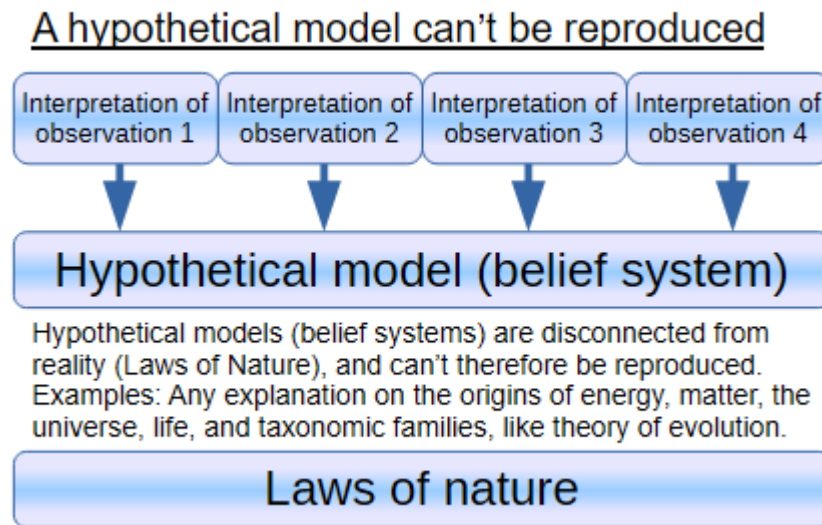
A hypothetical model can't be reproduced

Interpretation of observation 1

Interpretation of observation 2

Interpretation of observation 3

Interpretation of observation 4

Hypothetical model (belief system)

Hypothetical models (belief systems) are disconnected from reality (Laws of Nature), and can't therefore be reproduced. Examples: Any explanation on the origins of energy, matter, the universe, life, and taxonomic families, like theory of evolution.

Laws of nature